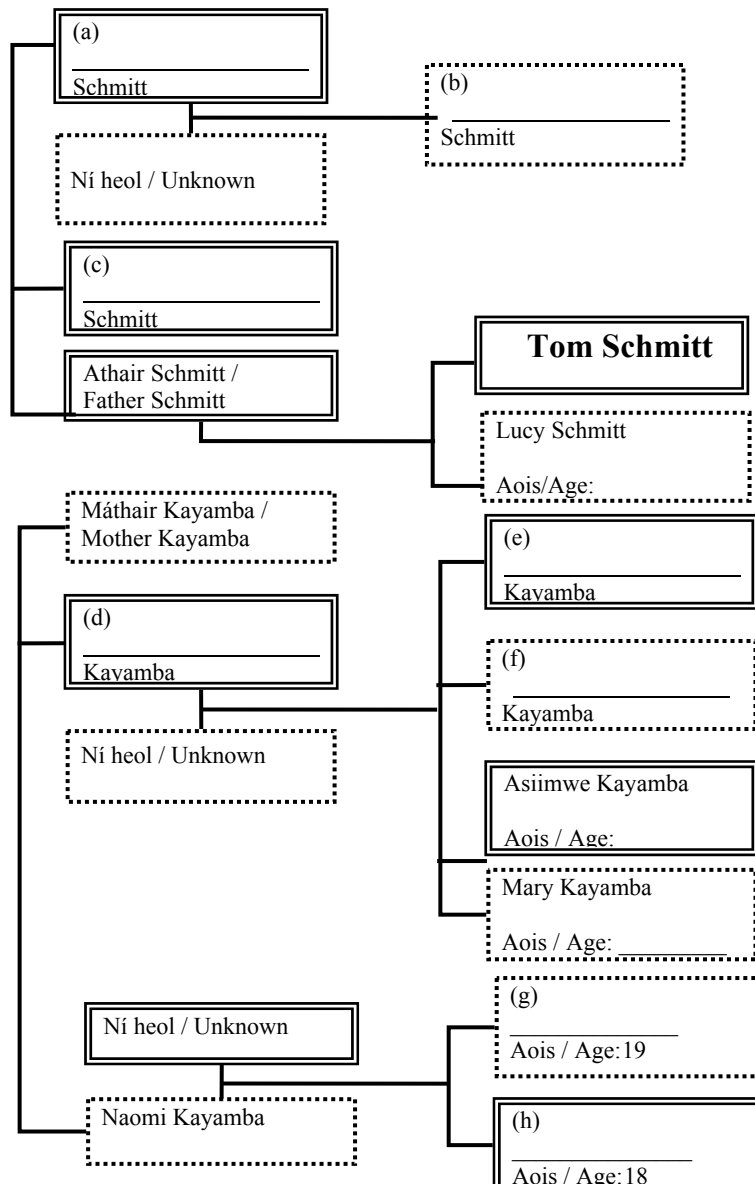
(a)
_______________
Schmitt

(b)
_______________
Schmitt

Ní heol / Unknown

(c)
_______________
Schmitt

Athair Schmitt / Father Schmitt

Tom Schmitt

Lucy Schmitt

Aois/Age:

Máthair Kayamba / Mother Kayamba

(d)
_______________
Kayamba

(e)
_______________
Kayamba

(f)
_______________
Kayamba

Ní heol / Unknown

Asiimwe Kayamba

Aois / Age:

Mary Kayamba

Aois / Age: _________

Ní heol / Unknown

(g)
_______________
Aois / Age:19

Naomi Kayamba

(h)
_______________
Aois / Age:18